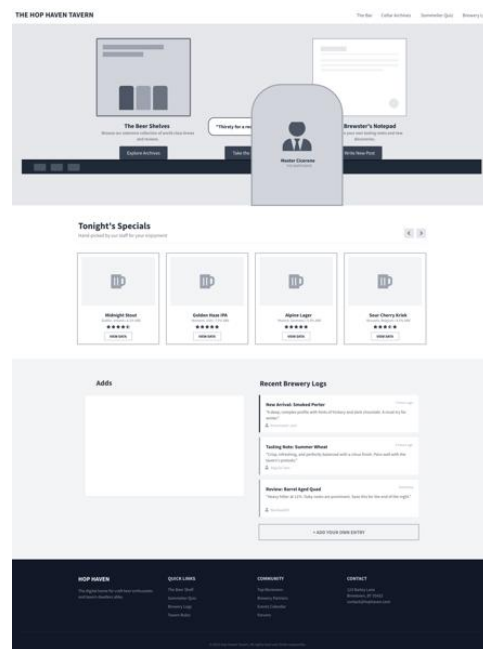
THE HOP HAVEN TAVERN

The Bar Cellar Archives Sommelier Quiz Brewery L

The Beer Shelves

Browse our extensive collection of crafts fine brews and reviews.

Explore Archives

"Thirsty for a ne

Take the

Master Cicerone

Brewster's Notepad

Write New Post

Tonight's Specials

Hand-picked by our staff for your enjoyment

Midnight Stout

VIEW DATA

Golden Haze IPA

VIEW DATA

Alpine Lager

VIEW DATA

Sour Cherry Kriek

VIEW DATA

Adds

Recent Brewery Logs

New Arrival: Smoked Porter

Tasting Note: Summer Wheat

Review: Barrel Aged Quad

+ ADD YOUR OWN ENTRY

HOP HAVEN

QUICK LINKS

COMMUNITY

CONTACT